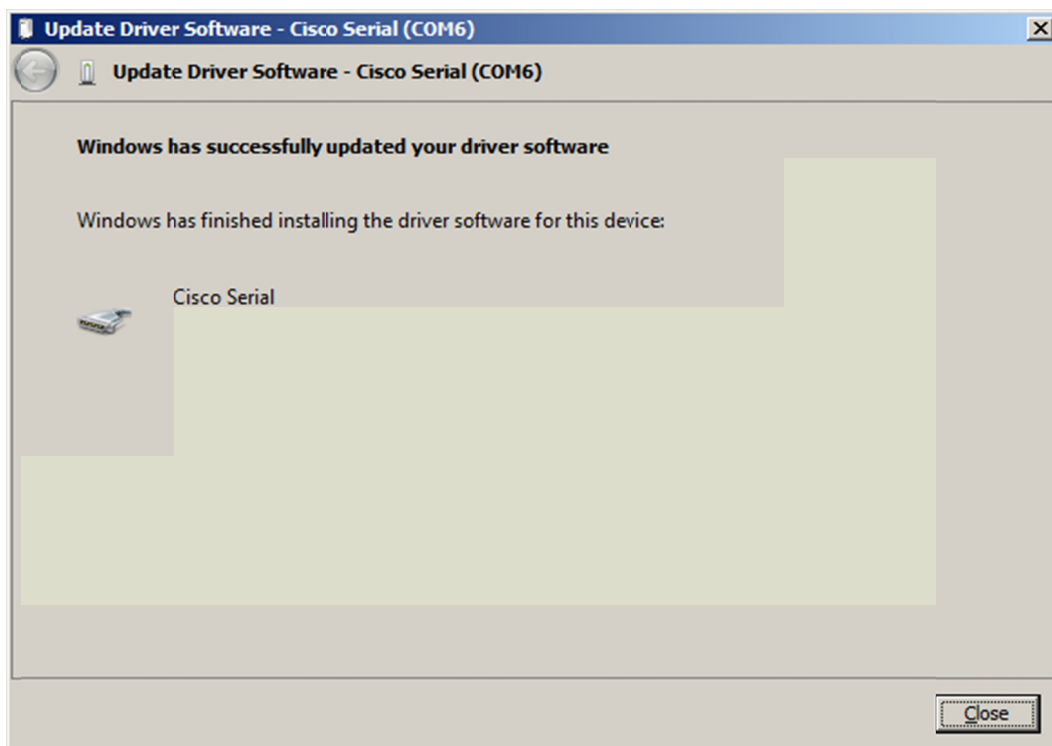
Update Driver Software - Cisco Serial (COM6)

Update Driver Software - Cisco Serial (COM6)

Windows has successfully updated your driver software

Windows has finished installing the driver software for this device:

Cisco Serial

Close